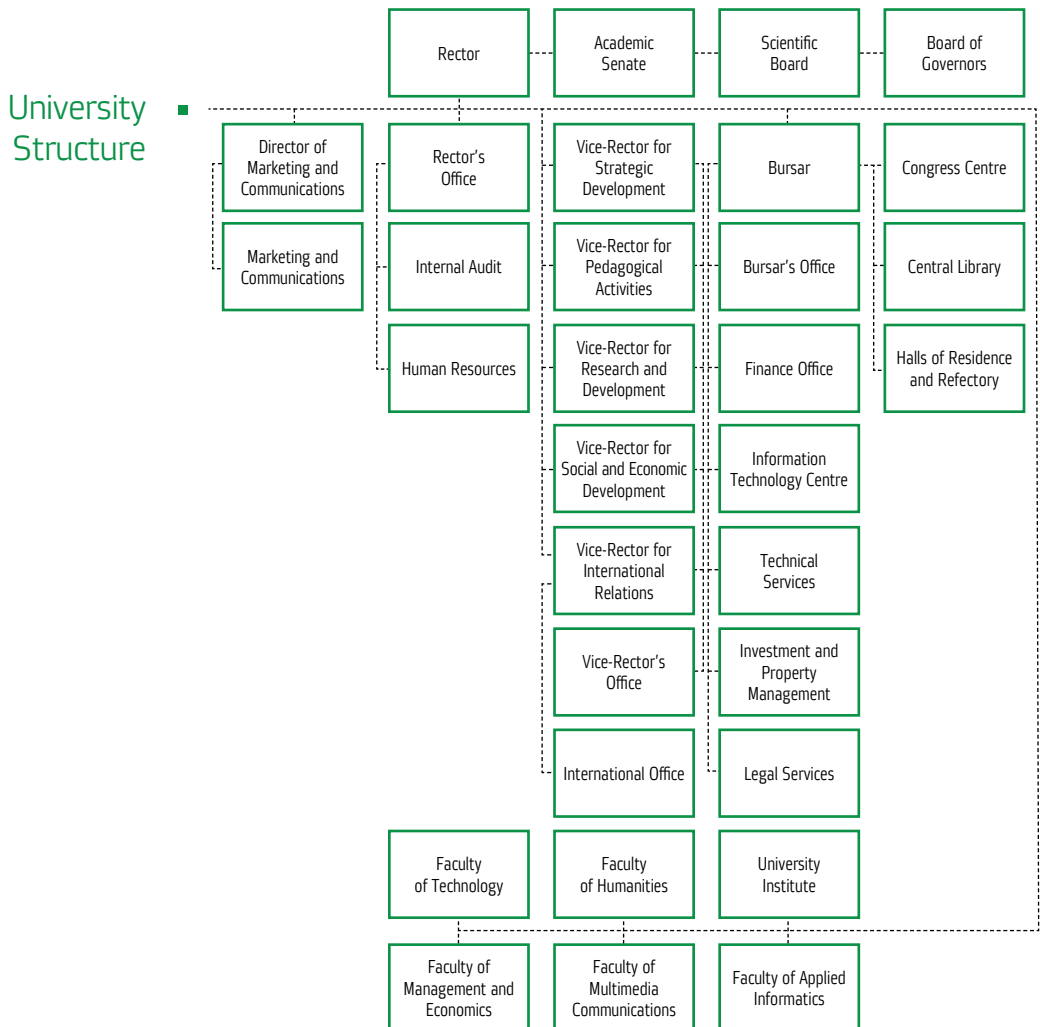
University Structure

Rector

Academic Senate

Scientific Board

Board of Governors

Director of Marketing and Communications

Marketing and Communications

Rector's Office

Internal Audit

Human Resources

Vice-Rector for Strategic Development

Vice-Rector for Pedagogical Activities

Vice-Rector for Research and Development

Vice-Rector for Social and Economic Development

Vice-Rector for International Relations

Vice-Rector's Office

International Office

Bursar

Bursar's Office

Finance Office

Information Technology Centre

Technical Services

Investment and Property Management

Legal Services

Congress Centre

Central Library

Halls of Residence and Refectory

Faculty of Technology

Faculty of Humanities

University Institute

Faculty of Management and Economics

Faculty of Multimedia Communications

Faculty of Applied Informatics